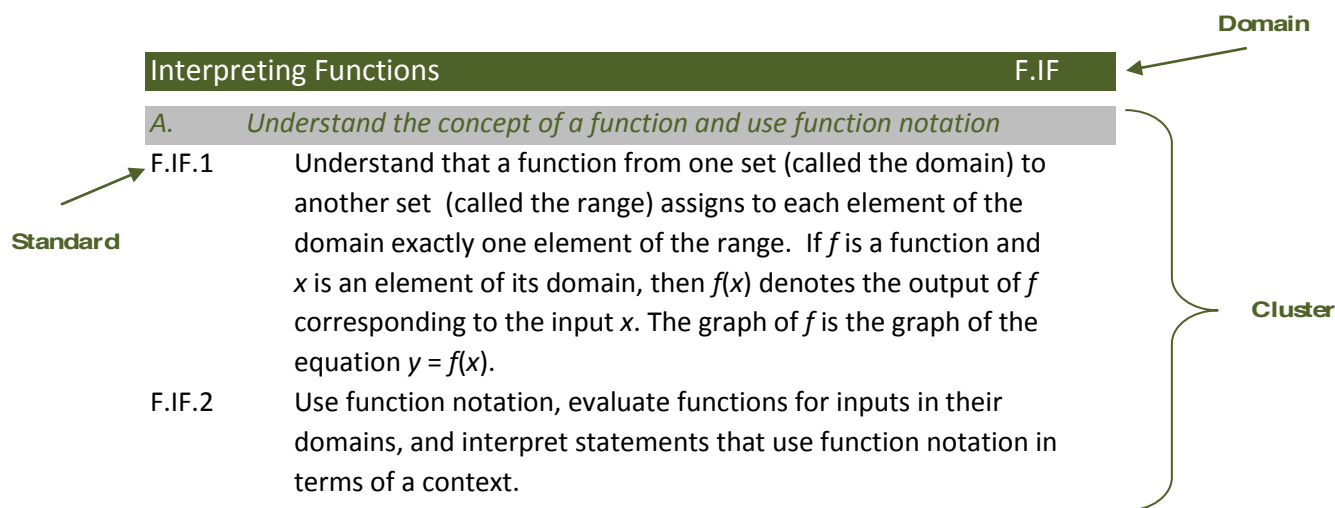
Domain

Interpreting Functions F.IF

A. Understand the concept of a function and use function notation

Standard

F.IF.1 Understand that a function from one set (called the domain) to another set (called the range) assigns to each element of the domain exactly one element of the range. If $f$ is a function and $x$ is an element of its domain, then $f(x)$ denotes the output of $f$ corresponding to the input $x$. The graph of $f$ is the graph of the equation $y = f(x)$.

Cluster

F.IF.2 Use function notation, evaluate functions for inputs in their domains, and interpret statements that use function notation in terms of a context.